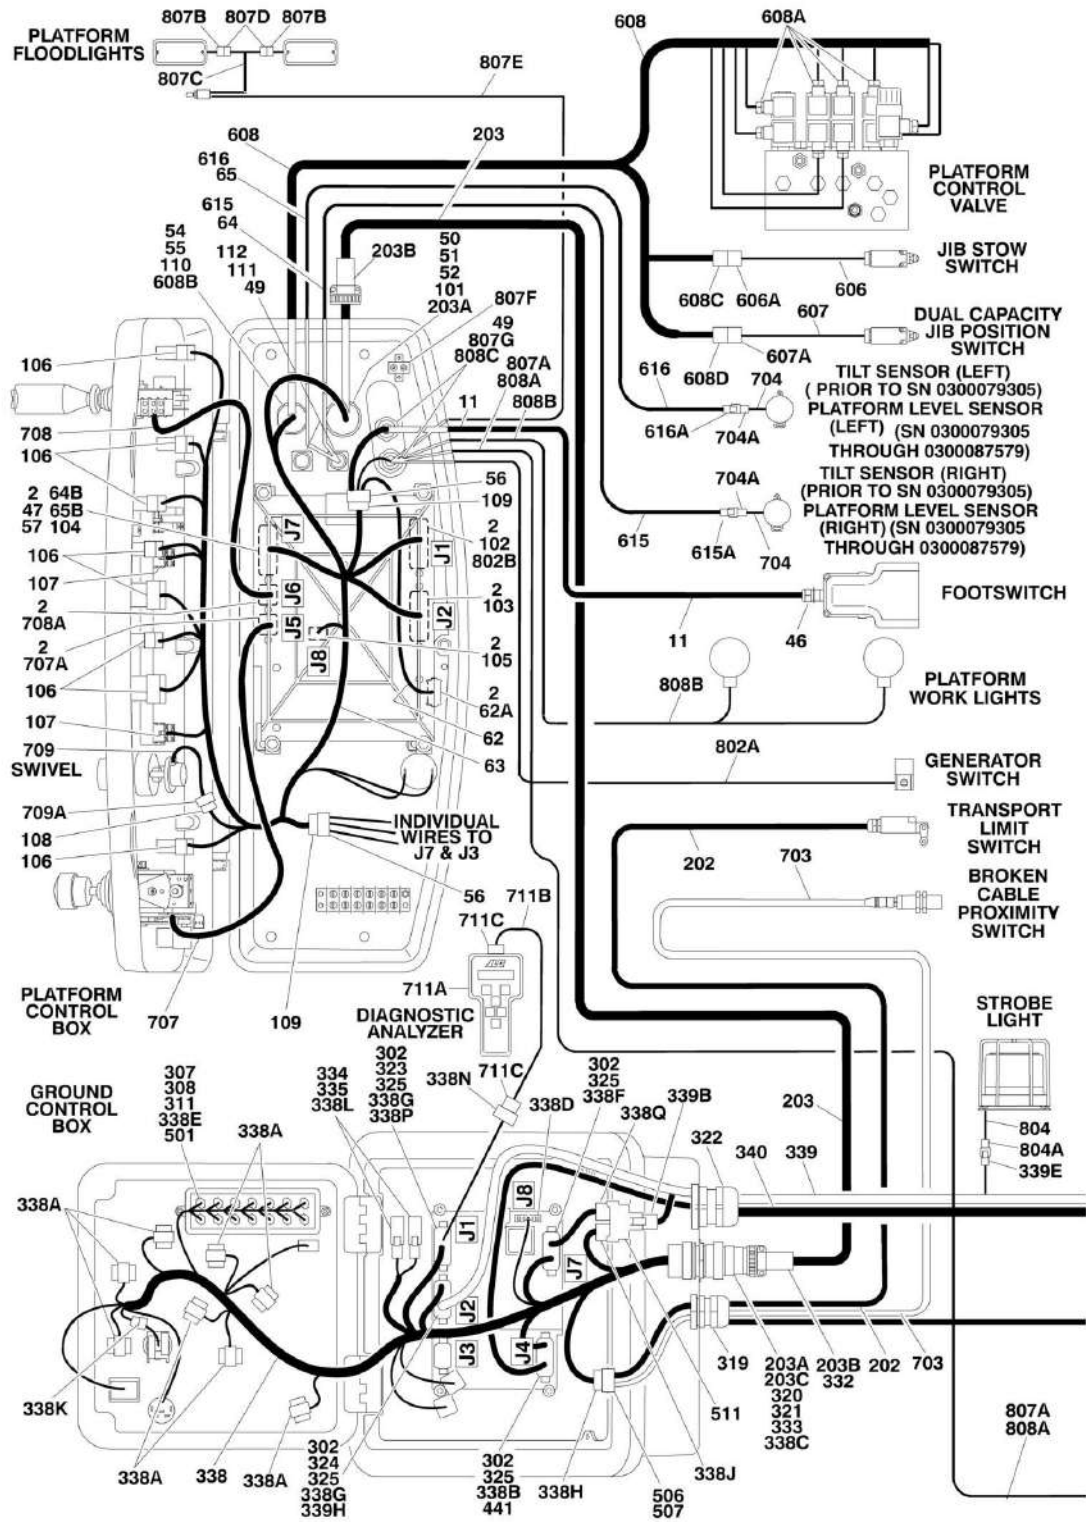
PLATFORM FLOODLIGHTS
807B 807D 807B
807C
807E
608
608A
PLATFORM CONTROL VALVE
608
616
65
615
64
54
55
110
608B
112
111
49
203
203B
50
51
52
101
203A
807F
49
807G
808C
807A
808A
808B
11
JIB STOW SWITCH
606
608C 606A
607
DUAL CAPACITY JIB POSITION SWITCH
608D 607A
616
704
616A 704A
TILT SENSOR (LEFT) ( PRIOR TO SN 0300079305) PLATFORM LEVEL SENSOR (LEFT) (SN 0300079305 THROUGH 0300087579)
704A
TILT SENSOR (RIGHT) (PRIOR TO SN 0300079305) PLATFORM LEVEL SENSOR (RIGHT) (SN 0300079305 THROUGH 0300087579)
615
615A
704
106
708
106
2 64B
47 65B
57 104
106
107
2
708A
2
707A
106
107
709
SWIVEL
709A
108
106
J7
J1
J6
J2
J5
J8
56
109
2
102
802B
2
103
2
105
2
62A
62
63
FOOTSWITCH
11
46
808B
PLATFORM WORK LIGHTS
802A
GENERATOR SWITCH
TRANSPORT LIMIT SWITCH
202
703
BROKEN CABLE PROXIMITY SWITCH
INDIVIDUAL WIRES TO J7 & J3
56
711B
711C
711A
DIAGNOSTIC ANALYZER
PLATFORM CONTROL BOX
707
109
STROBE LIGHT
GROUND CONTROL BOX
307
308
311
338E
501
338A
334
335
338L
302
323
325
338G
338P
338N
711C
302
325
338F
338D
338Q
339B
203
804
804A
339E
322
340
339
338A
J8
J1
J7
J2
J3
J4
338K
338A
338
338A
302
324
325
338G
339H
302
325
338B
441
338H
506
507
338J
511
319
203A
203C
320
321
333
338C
203B
332
202
703
807A
808A